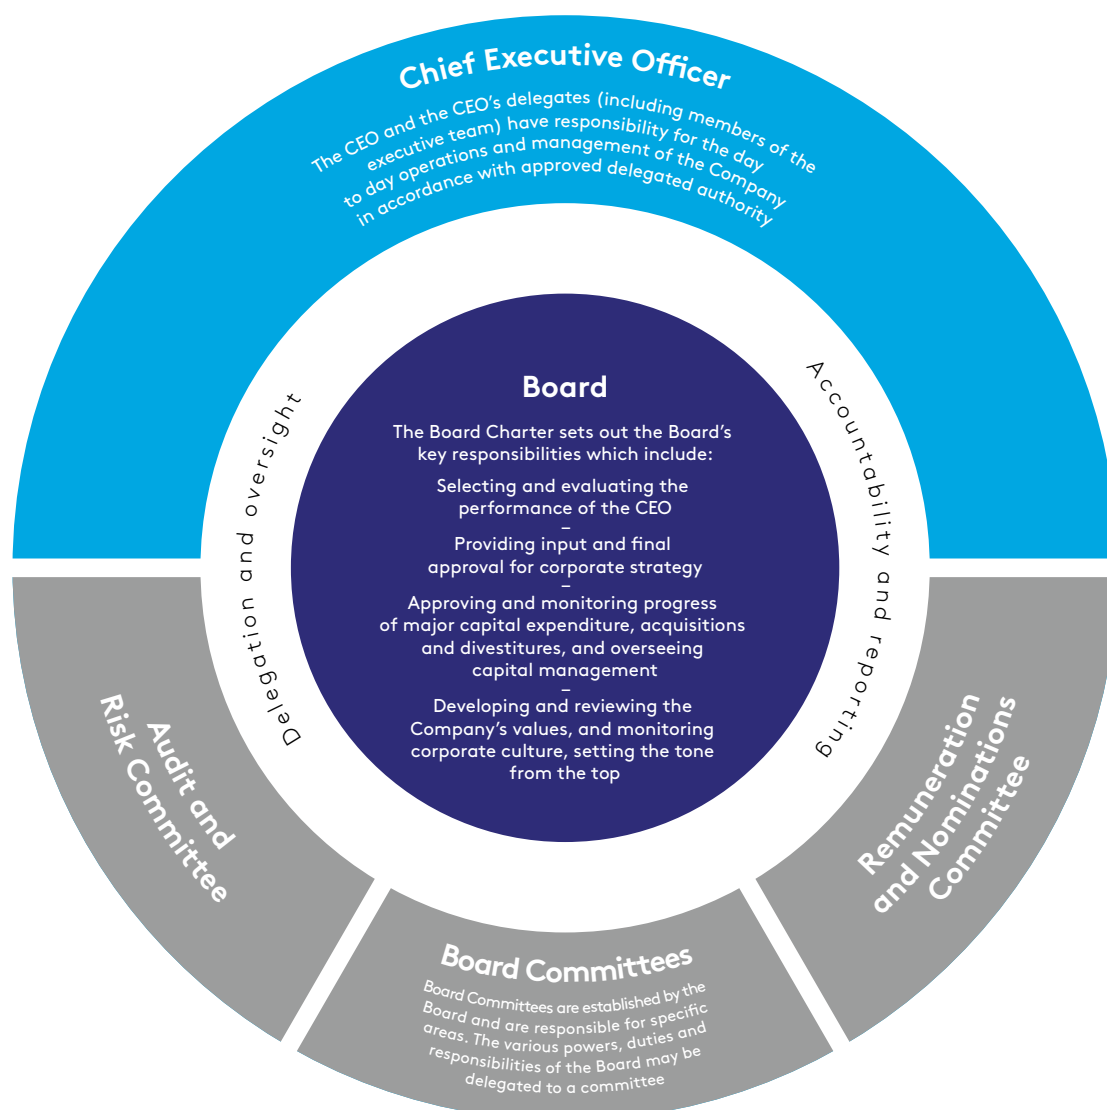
Chief Executive Officer

The CEO and the CEO's delegates (including members of the executive team) have responsibility for the day to day operations and management of the Company in accordance with approved delegated authority

Delegation and oversight

Accountability and reporting

Board

The Board Charter sets out the Board's key responsibilities which include:

Selecting and evaluating the performance of the CEO
–
Providing input and final approval for corporate strategy
–
Approving and monitoring progress of major capital expenditure, acquisitions and divestitures, and overseeing capital management
–
Developing and reviewing the Company's values, and monitoring corporate culture, setting the tone from the top

Audit and Risk Committee

Remuneration and Nominations Committee

Board Committees

Board Committees are established by the Board and are responsible for specific areas. The various powers, duties and responsibilities of the Board may be delegated to a committee